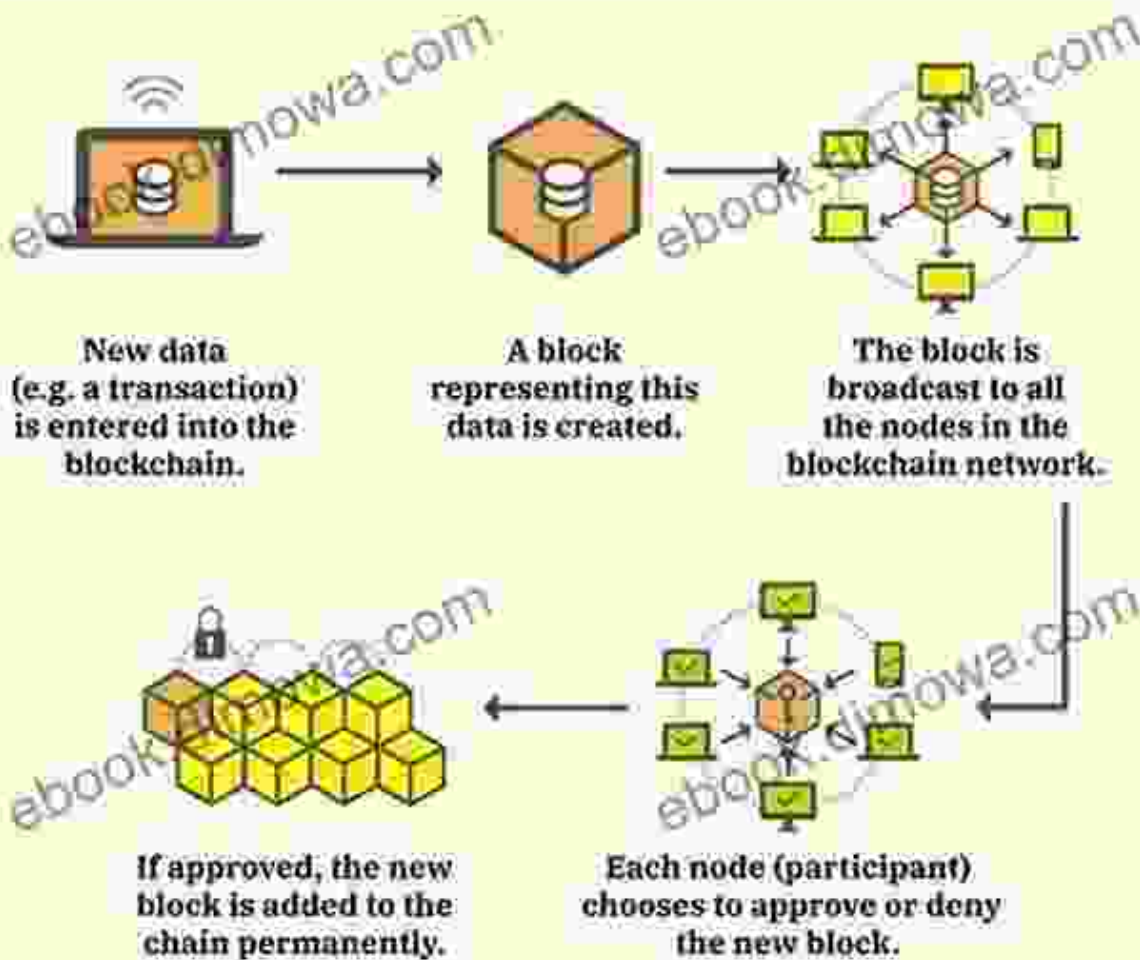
ebook.dimowa.com

New data (e.g. a transaction) is entered into the blockchain.

A block representing this data is created.

The block is broadcast to all the nodes in the blockchain network.

Each node (participant) chooses to approve or deny the new block.

If approved, the new block is added to the chain permanently.